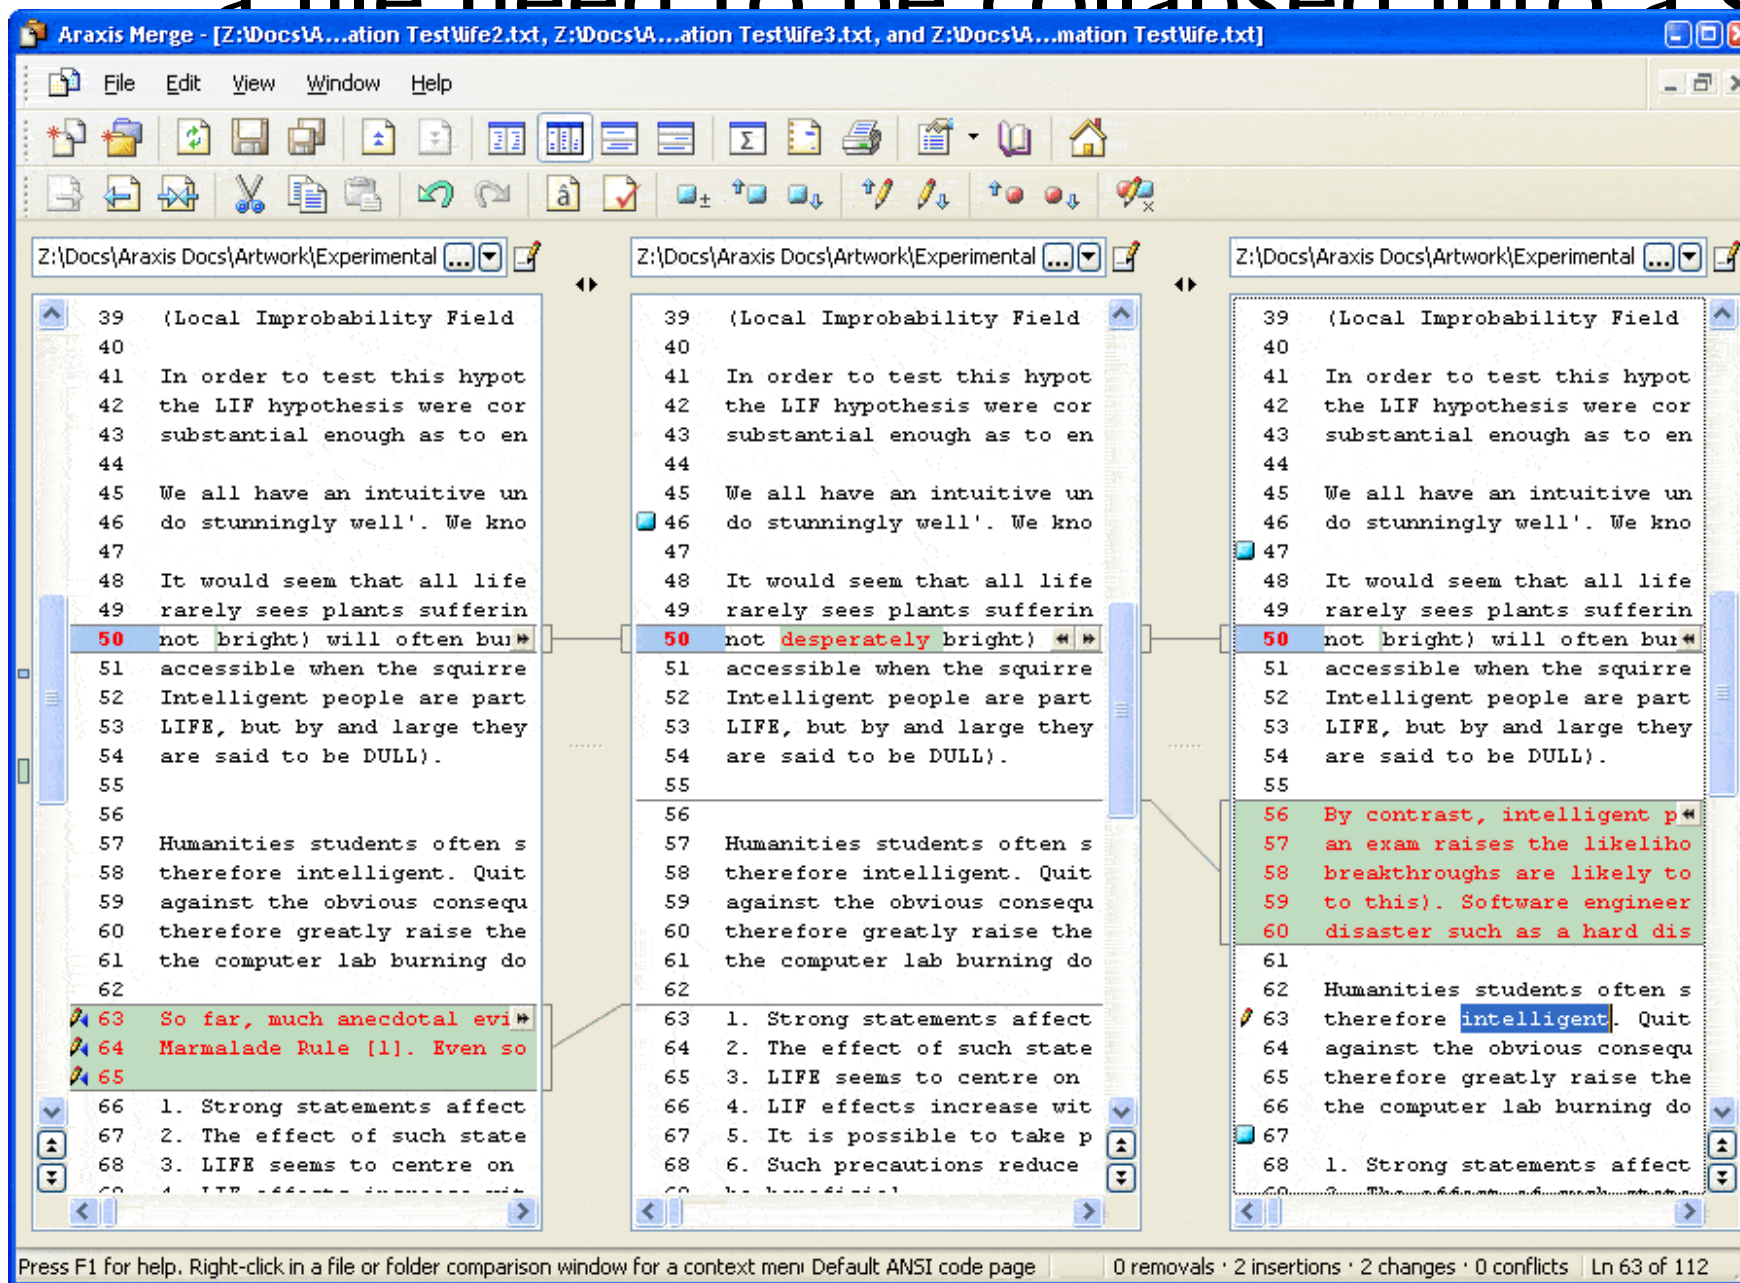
Araxis Merge - [Z:\Docs\A...ation Test\life2.txt, Z:\Docs\A...ation Test\life3.txt, and Z:\Docs\A...mation Test\life.txt]

File Edit View Window Help

Z:\Docs\Araxis Docs\Artwork\Experimental

Z:\Docs\Araxis Docs\Artwork\Experimental

Z:\Docs\Araxis Docs\Artwork\Experimental

39 (Local Improbability Field
40
41 In order to test this hypot
42 the LIF hypothesis were cor
43 substantial enough as to en
44
45 We all have an intuitive un
46 do stunningly well'. We kno
47
48 It would seem that all life
49 rarely sees plants sufferin
50 not bright) will often bu
51 accessible when the squirre
52 Intelligent people are part
53 LIFE, but by and large they
54 are said to be DULL).
55
56
57 Humanities students often s
58 therefore intelligent. Quit
59 against the obvious consequ
60 therefore greatly raise the
61 the computer lab burning do
62
63 So far, much anecdotal evi
64 Marmalade Rule [1]. Even so
65
66 1. Strong statements affect
67 2. The effect of such state
68 3. LIFE seems to centre on

39 (Local Improbability Field
40
41 In order to test this hypot
42 the LIF hypothesis were cor
43 substantial enough as to en
44
45 We all have an intuitive un
46 do stunningly well'. We kno
47
48 It would seem that all life
49 rarely sees plants sufferin
50 not desperately bright)
51 accessible when the squirre
52 Intelligent people are part
53 LIFE, but by and large they
54 are said to be DULL).
55
56
57 Humanities students often s
58 therefore intelligent. Quit
59 against the obvious consequ
60 therefore greatly raise the
61 the computer lab burning do
62
63 1. Strong statements affect
64 2. The effect of such state
65 3. LIFE seems to centre on
66 4. LIF effects increase wit
67 5. It is possible to take p
68 6. Such precautions reduce

39 (Local Improbability Field
40
41 In order to test this hypot
42 the LIF hypothesis were cor
43 substantial enough as to en
44
45 We all have an intuitive un
46 do stunningly well'. We kno
47
48 It would seem that all life
49 rarely sees plants sufferin
50 not bright) will often bu
51 accessible when the squirre
52 Intelligent people are part
53 LIFE, but by and large they
54 are said to be DULL).
55
56 By contrast, intelligent p
57 an exam raises the likeliho
58 breakthroughs are likely to
59 to this). Software engineer
60 disaster such as a hard dis
61
62 Humanities students often s
63 therefore intelligent. Quit
64 against the obvious consequ
65 therefore greatly raise the
66 the computer lab burning do
67
68 1. Strong statements affect

Press F1 for help. Right-click in a file or folder comparison window for a context menu Default ANSI code page | 0 removals · 2 insertions · 2 changes · 0 conflicts | Ln 63 of 112